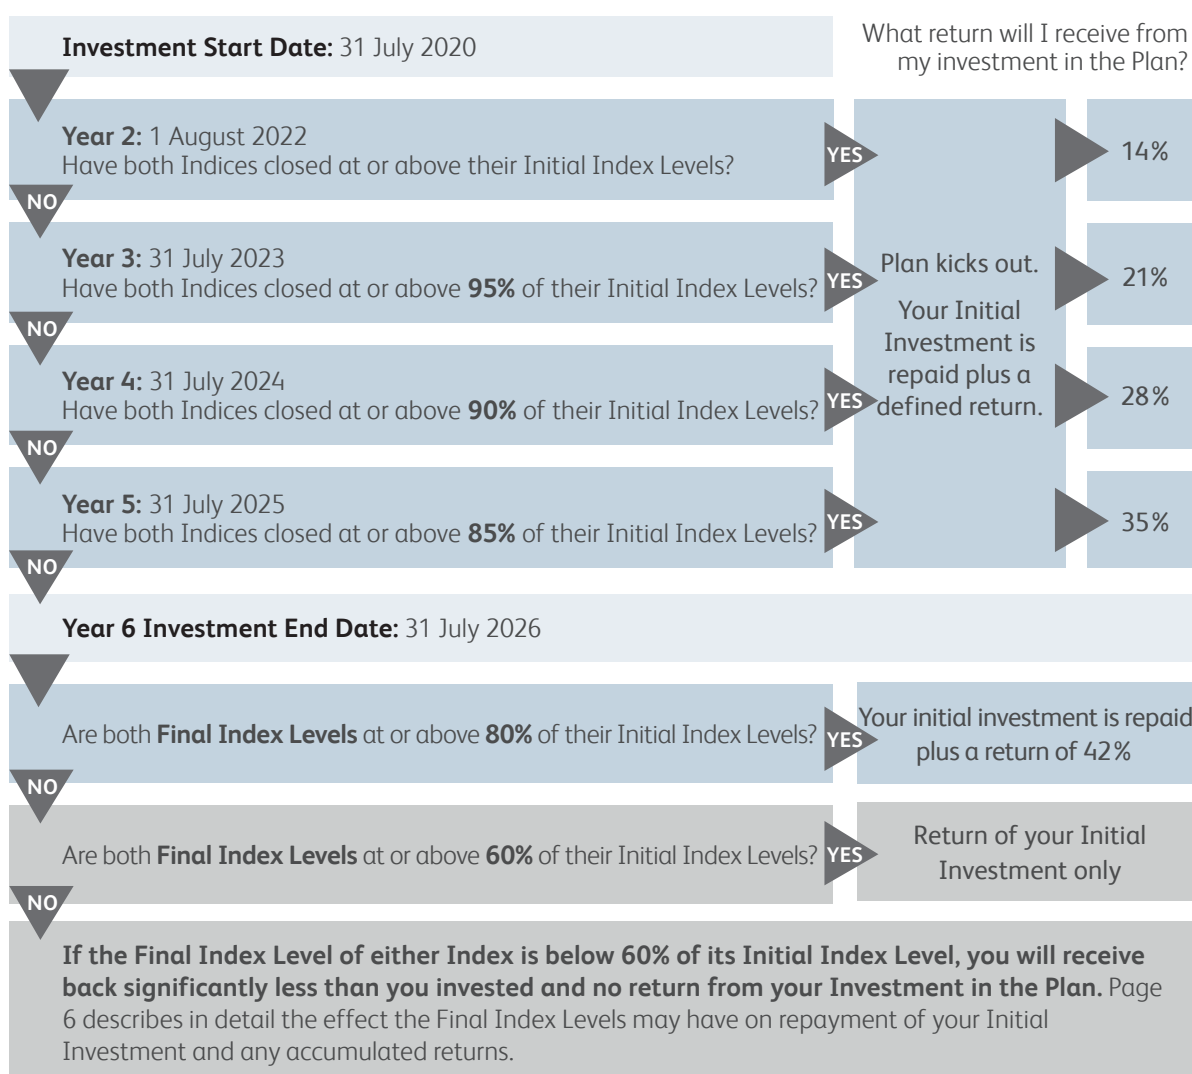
**Investment Start Date:** 31 July 2020

What return will I receive from my investment in the Plan?

**Year 2:** 1 August 2022
Have both Indices closed at or above their Initial Index Levels?

YES

14%

NO

**Year 3:** 31 July 2023
Have both Indices closed at or above **95%** of their Initial Index Levels?

YES

21%

NO

**Year 4:** 31 July 2024
Have both Indices closed at or above **90%** of their Initial Index Levels?

YES

28%

NO

**Year 5:** 31 July 2025
Have both Indices closed at or above **85%** of their Initial Index Levels?

YES

35%

Plan kicks out.

Your Initial Investment is repaid plus a defined return.

NO

**Year 6 Investment End Date:** 31 July 2026

Are both **Final Index Levels** at or above **80%** of their Initial Index Levels?

YES

Your initial investment is repaid plus a return of 42%

NO

Are both **Final Index Levels** at or above **60%** of their Initial Index Levels?

YES

Return of your Initial Investment only

NO

**If the Final Index Level of either Index is below 60% of its Initial Index Level, you will receive back significantly less than you invested and no return from your Investment in the Plan.** Page 6 describes in detail the effect the Final Index Levels may have on repayment of your Initial Investment and any accumulated returns.